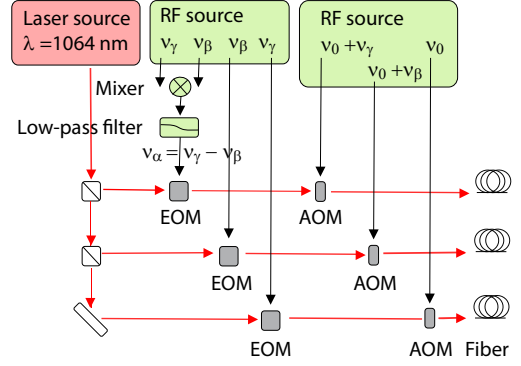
Laser source
$\lambda = 1064$ nm

RF source
$\nu_\gamma$ $\nu_\beta$ $\nu_\beta$ $\nu_\gamma$

RF source
$\nu_0 + \nu_\gamma$ $\nu_0$
$\nu_0 + \nu_\beta$

Mixer

Low-pass filter

$\nu_\alpha = |\nu_\gamma - \nu_\beta|$

EOM

AOM

EOM

AOM

EOM

AOM

Fiber